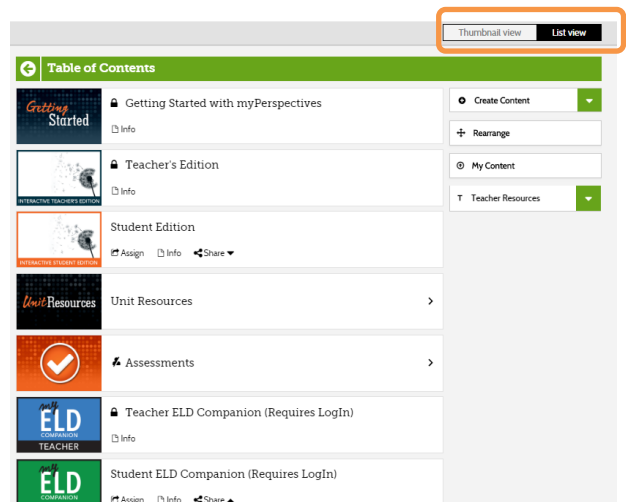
Thumbnail view List view

Table of Contents

Getting Started

Getting Started with myPerspectives

Info

INTERACTIVE TEACHER'S EDITION

Teacher's Edition

Info

INTERACTIVE STUDENT EDITION

Student Edition

Assign Info Share

Unit Resources

Unit Resources

Assessments

my ELD COMPANION TEACHER

Teacher ELD Companion (Requires LogIn)

Info

my ELD COMPANION

Student ELD Companion (Requires LogIn)

Assign Info Share

Create Content

Rearrange

My Content

Teacher Resources